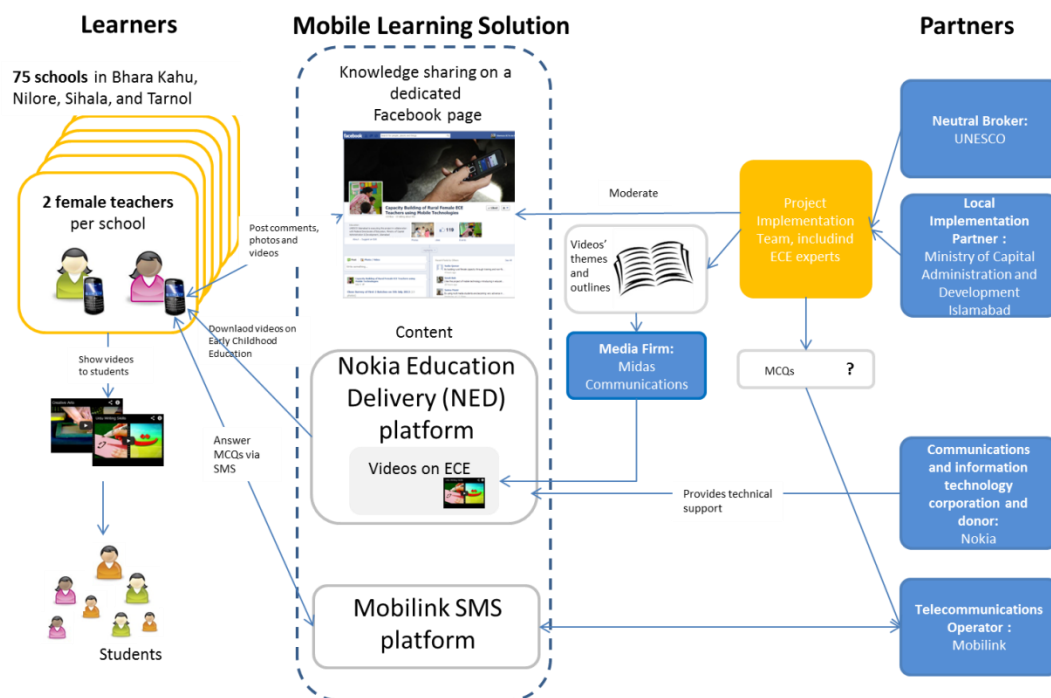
Learners

Mobile Learning Solution

Partners

75 schools in Bhara Kahu, Nilore, Sihala, and Tarnol

2 female teachers per school

Knowledge sharing on a dedicated Facebook page

facebook

Capacity Building of Rural Female ECE Teachers using Mobile Technologies

Post comments, photos and videos

Downlaod videos on Early Childhood Education

Show videos to students

Answer MCQs via SMS

Students

Content

Nokia Education Delivery (NED) platform

Videos on ECE

Mobilink SMS platform

Moderate

Videos' themes and outlines

Media Firm: Midas Communications

Project Implementation Team, includind ECE experts

MCQs ?

Provides technical support

Neutral Broker: UNESCO

Local Implementation Partner : Ministry of Capital Administration and Development Islamabad

Communications and information technology corporation and donor: Nokia

Telecommunications Operator : Mobilink